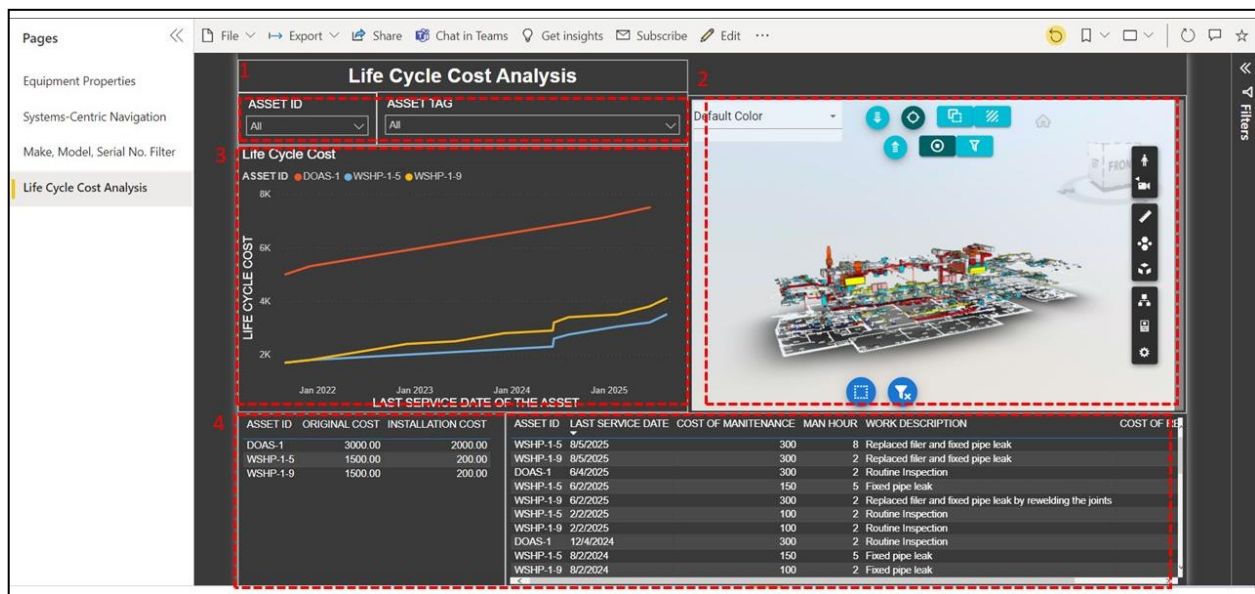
Pages

Equipment Properties

Systems-Centric Navigation

Make, Model, Serial No. Filter

Life Cycle Cost Analysis

File Export Share Chat in Teams Get insights Subscribe Edit ···

Filters

1

Life Cycle Cost Analysis

2

ASSET ID
All

ASSET TAG
All

Default Color

3

Life Cycle Cost

ASSET ID ● DOAS-1 ● WSHP-1-5 ● WSHP-1-9

LIFE CYCLE COST

8K
6K
4K
2K

Jan 2022 Jan 2023 Jan 2024 Jan 2025

LAST SERVICE DATE OF THE ASSET

FRONT

4

| ASSET ID | ORIGINAL COST | INSTALLATION COST |
|---|---|---|
| DOAS-1 | 3000.00 | 2000.00 |
| WSHP-1-5 | 1500.00 | 200.00 |
| WSHP-1-9 | 1500.00 | 200.00 |

| ASSET ID | LAST SERVICE DATE | COST OF MANITENANCE | MAN HOUR | WORK DESCRIPTION | COST OF RE |
|---|---|---|---|---|---|
| WSHP-1-5 | 8/5/2025 | 300 | 8 | Replaced filer and fixed pipe leak | |
| WSHP-1-9 | 8/5/2025 | 300 | 2 | Replaced filer and fixed pipe leak | |
| DOAS-1 | 6/4/2025 | 300 | 2 | Routine Inspection | |
| WSHP-1-5 | 6/2/2025 | 150 | 5 | Fixed pipe leak | |
| WSHP-1-9 | 6/2/2025 | 300 | 2 | Replaced filer and fixed pipe leak by rewelding the joints | |
| WSHP-1-5 | 2/2/2025 | 100 | 2 | Routine Inspection | |
| WSHP-1-9 | 2/2/2025 | 100 | 2 | Routine Inspection | |
| DOAS-1 | 12/4/2024 | 300 | 2 | Routine Inspection | |
| WSHP-1-5 | 8/2/2024 | 150 | 5 | Fixed pipe leak | |
| WSHP-1-9 | 8/2/2024 | 100 | 2 | Fixed pipe leak | |